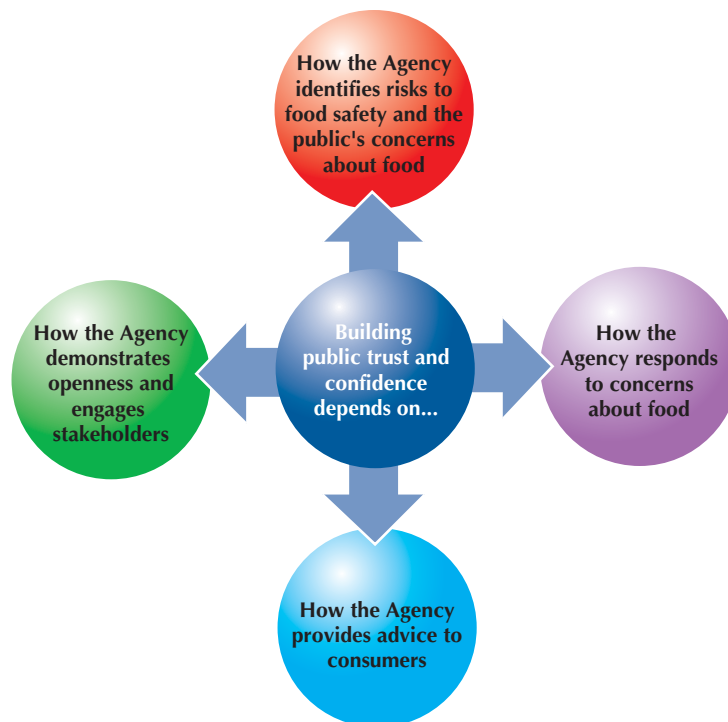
How the Agency identifies risks to food safety and the public's concerns about food

How the Agency demonstrates openness and engages stakeholders

Building public trust and confidence depends on...

How the Agency responds to concerns about food

How the Agency provides advice to consumers